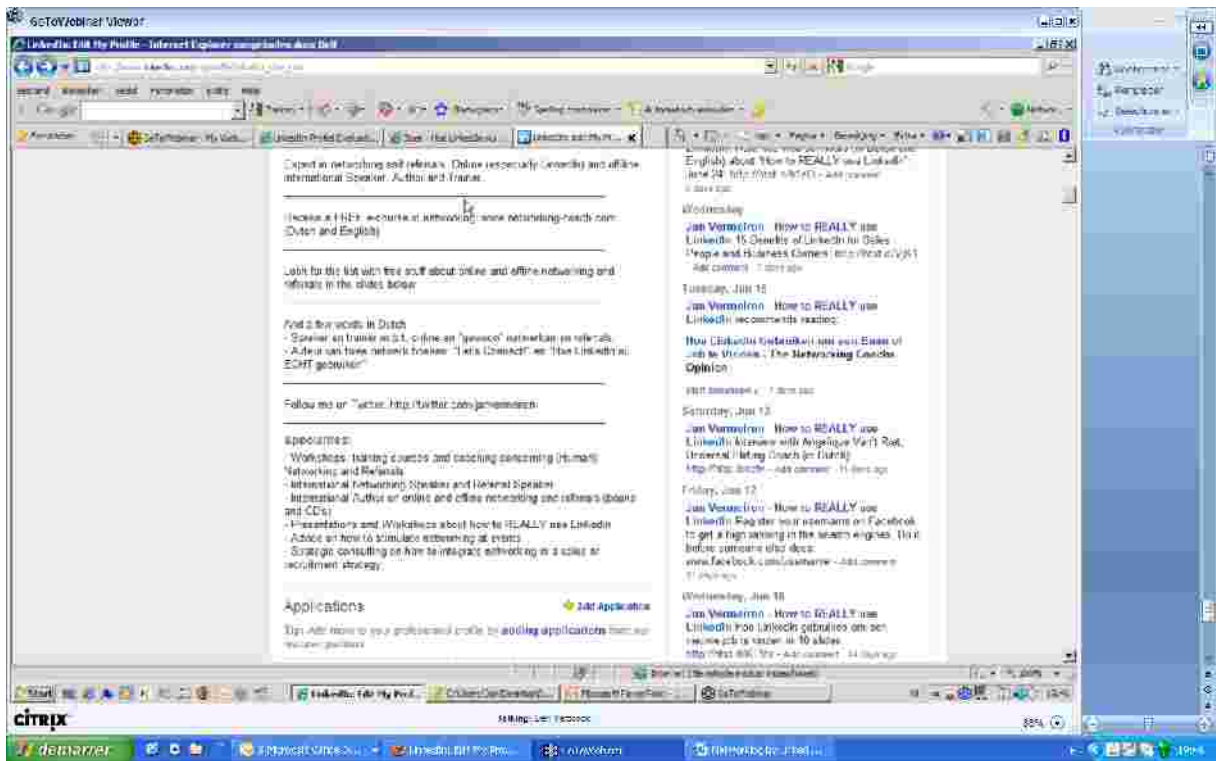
GoToWebinar Viewer

LinkedIn: Edit My Profile - Internet Explorer

Expert in networking and referrals. Online (especially LinkedIn) and offline. International Speaker, Author and Trainer.

Receive a FREE e-course in networking: www.networking-coach.com (Dutch and English)

Look for the list with free stuff about online and offline networking and referrals in the slides below.

And a few words in Dutch:
- Spreker en trainer m.b.t. online en "gewoon" netwerken en referrals
- Auteur van twee netwerk boeken "Let's Connect!" en "Hoe LinkedIn ECHT gebruiken"

Follow me on Twitter: http://twitter.com/janvermeiren

Specialties:
- Workshops, training courses and coaching concerning (Human) Networking and Referrals
- International Networking Speaker and Referral Speaker
- International Author on online and offline networking and referrals (books and CDs)
- Presentations and Workshops about how to REALLY use LinkedIn
- Advice on how to stimulate networking at events
- Strategic consulting on how to integrate networking in a sales or recruitment strategy

Applications
Add Application
Tip: Add more to your professional profile by adding applications from our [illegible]

English) about "How to REALLY use LinkedIn" June 24: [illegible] - Add comment

Wednesday
Jan Vermeiren - How to REALLY use LinkedIn 15 Benefits of LinkedIn for Sales People and Business Owners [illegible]
Add comment

Tuesday, Jun 15
Jan Vermeiren - How to REALLY use LinkedIn recommends reading:
Hoe LinkedIn Gebruiken om een Baan of Job te Vinden - The Networking Coach Opinion
Add comment

Saturday, Jun 13
Jan Vermeiren - How to REALLY use LinkedIn Interview with Angelique Van't Riet, Universal Dating Coach (in Dutch) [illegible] - Add comment

Friday, Jun 12
Jan Vermeiren - How to REALLY use LinkedIn Register your username on Facebook to get a high ranking in the search engines. Do it before someone else does: www.facebook.com/username - Add comment

Wednesday, Jun 10
Jan Vermeiren - How to REALLY use LinkedIn Hoe LinkedIn gebruiken om een nieuwe job te vinden in 10 slides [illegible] - Add comment

CITRIX
Talking: Jan Vermeiren
demarrer